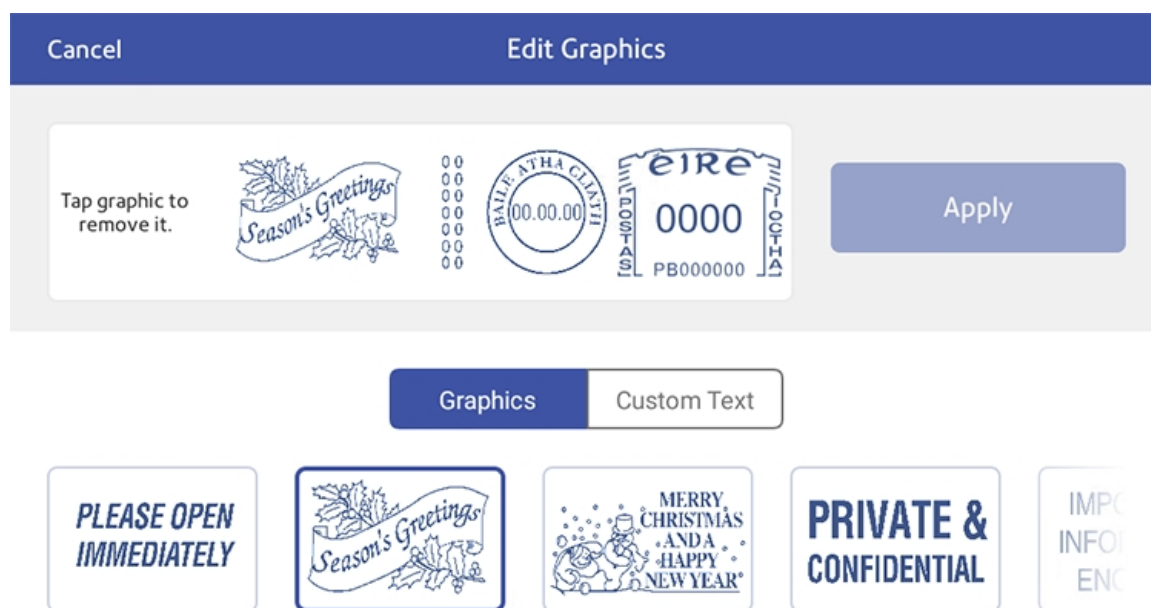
Cancel

Edit Graphics

Tap graphic to remove it.

Season's Greetings

00
00
00
00
00
00
00

BAILE ATHA CLIATH

00.00.00

éIRe

POSTAS

0000

ÍOCTHA

PB000000

Apply

Graphics

Custom Text

PLEASE OPEN IMMEDIATELY

Season's Greetings

MERRY CHRISTMAS AND A HAPPY NEW YEAR

PRIVATE & CONFIDENTIAL

IMP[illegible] INFO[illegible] EN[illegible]